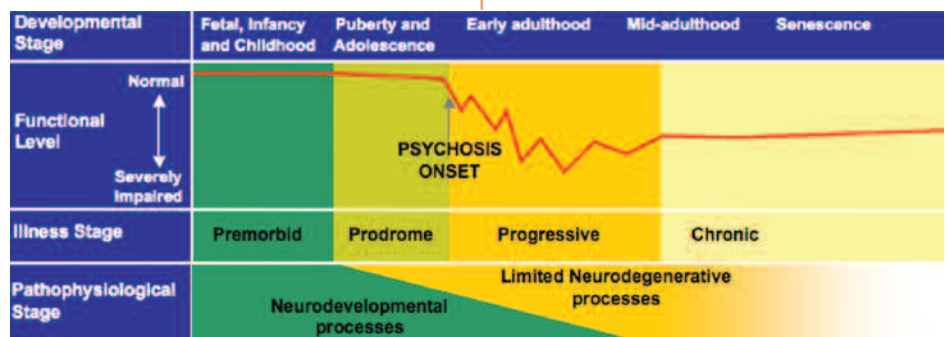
| Developmental Stage | Fetal, Infancy and Childhood | Puberty and Adolescence | Early adulthood | Mid-adulthood | Senescence |
|---|---|---|---|---|---|

Functional Level

Normal

Severely Impaired

PSYCHOSIS ONSET

| Illness Stage | Premorbid | Prodrome | Progressive | Chronic |
|---|---|---|---|---|

Pathophysiological Stage

Limited Neurodegenerative processes

Neurodevelopmental processes